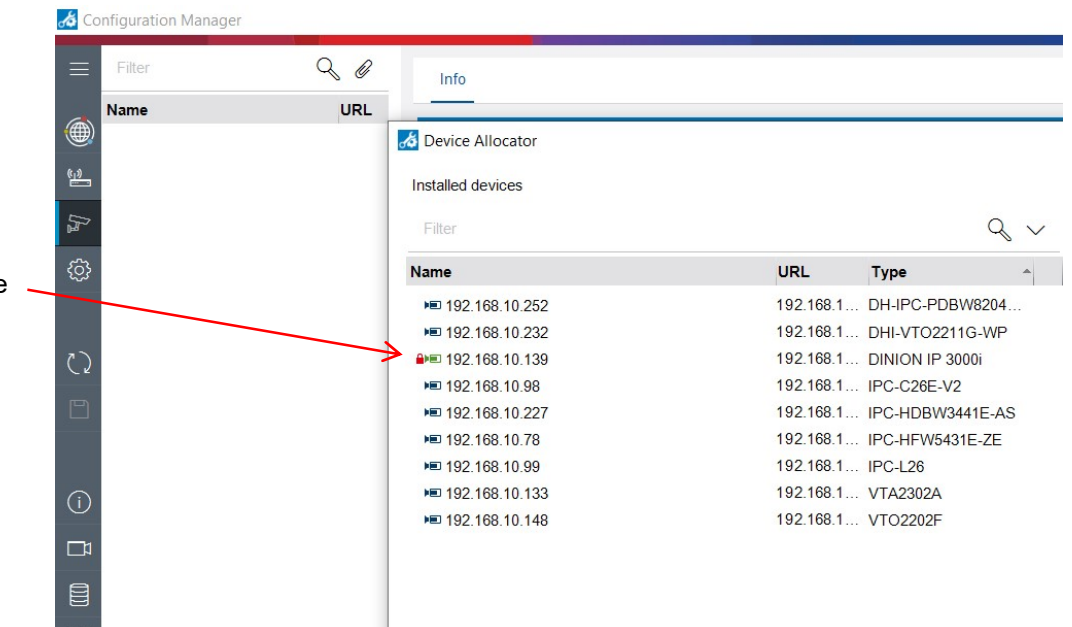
Configuration Manager

Filter

Name | URL

Info

Device Allocator

Installed devices

Filter

e

| Name | URL | Type |
|---|---|---|
| 192.168.10.252 | 192.168.1... | DH-IPC-PDBW8204... |
| 192.168.10.232 | 192.168.1... | DHI-VTO2211G-WP |
| 192.168.10.139 | 192.168.1... | DINION IP 3000i |
| 192.168.10.98 | 192.168.1... | IPC-C26E-V2 |
| 192.168.10.227 | 192.168.1... | IPC-HDBW3441E-AS |
| 192.168.10.78 | 192.168.1... | IPC-HFW5431E-ZE |
| 192.168.10.99 | 192.168.1... | IPC-L26 |
| 192.168.10.133 | 192.168.1... | VTA2302A |
| 192.168.10.148 | 192.168.1... | VTO2202F |